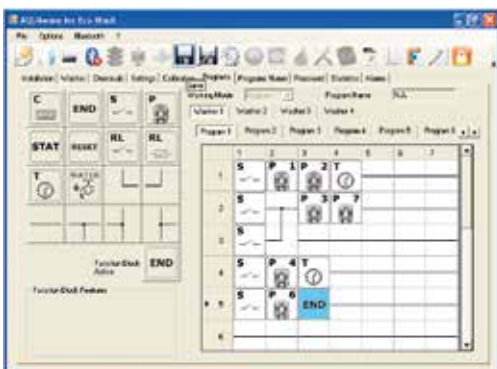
AQUAware for Eco Wash

File Options Bluetooth ?

Installation | Washer | Chemicals | Settings | Calibration | Program | Program Name | Password | Statistics | Alarms

Save

Working Mode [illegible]

Program Name N/A

Washer 1 | Washer 2 | Washer 3 | Washer 4

Program 1 | Program 2 | Program 3 | Program 4 | Program 5 | Program 6

C

END

S

P

STAT

RESET

RL

RL

T

WATER

Function Block Active

END

Function Block Features

| | 1 | 2 | 3 | 4 | 5 | 6 | 7 |
|---|---|---|---|---|---|---|---|
| 1 | S | P 1 | P 2 | T | | | |
| 2 | S | | P 3 | P 7 | | | |
| 3 | S | | | | | | |
| 4 | S | P 4 | T | | | | |
| 5 | S | P 6 | END | | | | |
| 6 | | | | | | | |